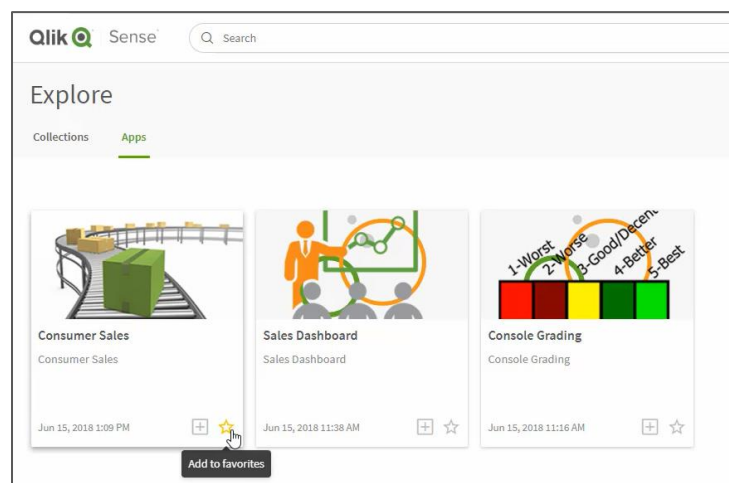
Qlik Sense

Search

Explore

Collections

Apps

Consumer Sales

Consumer Sales

Jun 15, 2018 1:09 PM

Add to favorites

Sales Dashboard

Sales Dashboard

Jun 15, 2018 11:38 AM

1-Worst 2-Worse 3-Good/Decen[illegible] 4-Better 5-Best

Console Grading

Console Grading

Jun 15, 2018 11:16 AM